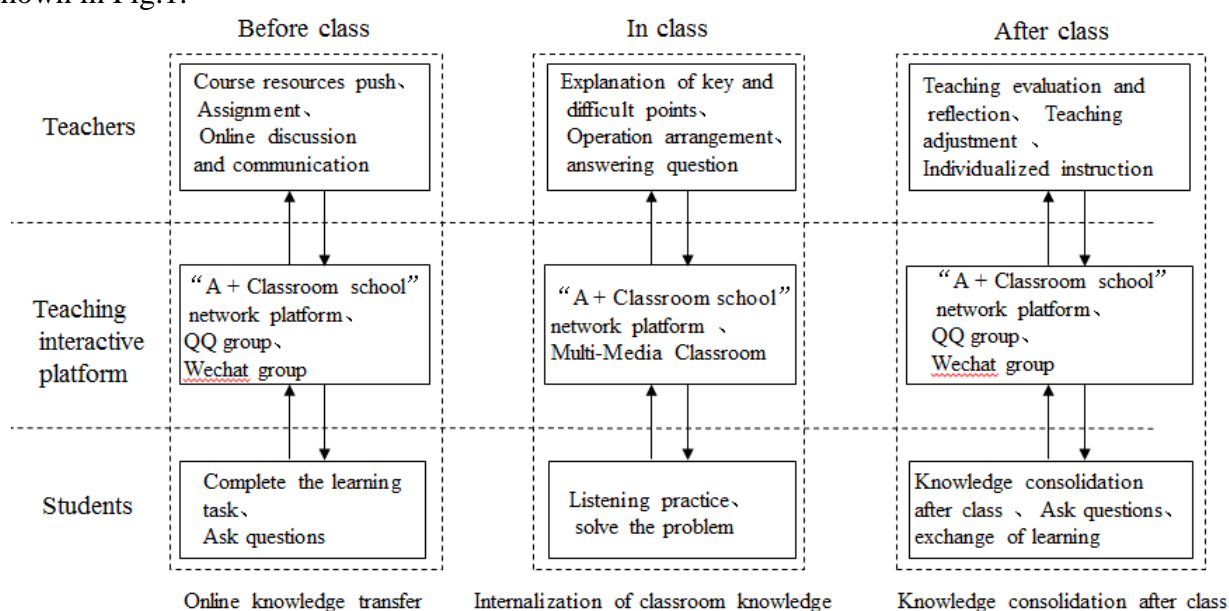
hown in Fig.1.

Before class

In class

After class

Teachers

Course resources push、 Assignment、 Online discussion and communication

Explanation of key and difficult points、 Operation arrangement、 answering question

Teaching evaluation and reflection、 Teaching adjustment 、 Individualized instruction

Teaching interactive platform

“A + Classroom school” network platform、 QQ group、 Wechat group

“A + Classroom school” network platform 、 Multi-Media Classroom

“A + Classroom school” network platform、 QQ group、 Wechat group

Students

Complete the learning task、 Ask questions

Listening practice、 solve the problem

Knowledge consolidation after class 、 Ask questions、 exchange of learning

Online knowledge transfer

Internalization of classroom knowledge

Knowledge consolidation after class